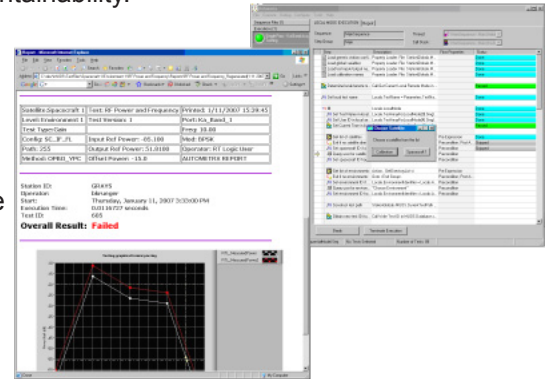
ntainability.

e

Report - Microsoft Internet Explorer

| Satellite:Spacecraft 1 | Test: RF Power and Frequency | Printed: 1/11/2007 15:39:45 |
|---|---|---|
| Level:Environment 1 | Test Version: 1 | Port: Ku_Band_1 |
| Test Type:Gain | | Freq: 10.00 |
| Config: SC_IF_P1 | Input Ref Power: -85.100 | Mod: BPSK |
| Path: 255 | Output Ref Power: 51.0100 | Operator: RT Logic User |
| Method: OPBD_VPC | Offset Power: -15.0 | AUTOMETRIX REPORT |

Station ID: GRAYS
Operation: Manager
Start: Thursday, January 11, 2007 3:00:00 PM
Execution Time: 0.01 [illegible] seconds
Test ID: 605
Overall Result: Failed

SEQUENCE EXECUTION

Sequence Editor

Change Condition

Continue

Terminate Execution